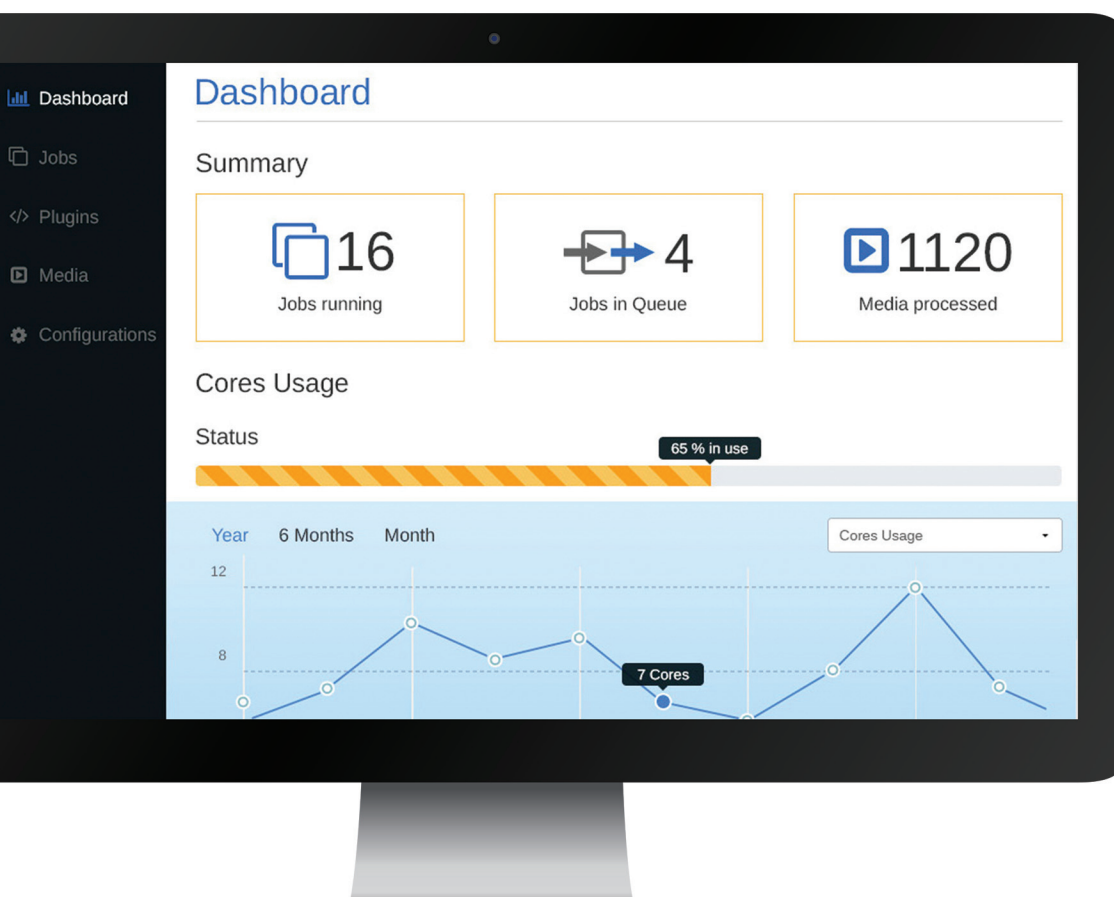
Dashboard
Jobs
Plugins
Media
Configurations

Dashboard

Summary

16
Jobs running

4
Jobs in Queue

1120
Media processed

Cores Usage

Status

65 % in use

Year 6 Months Month

Cores Usage

12
8

7 Cores